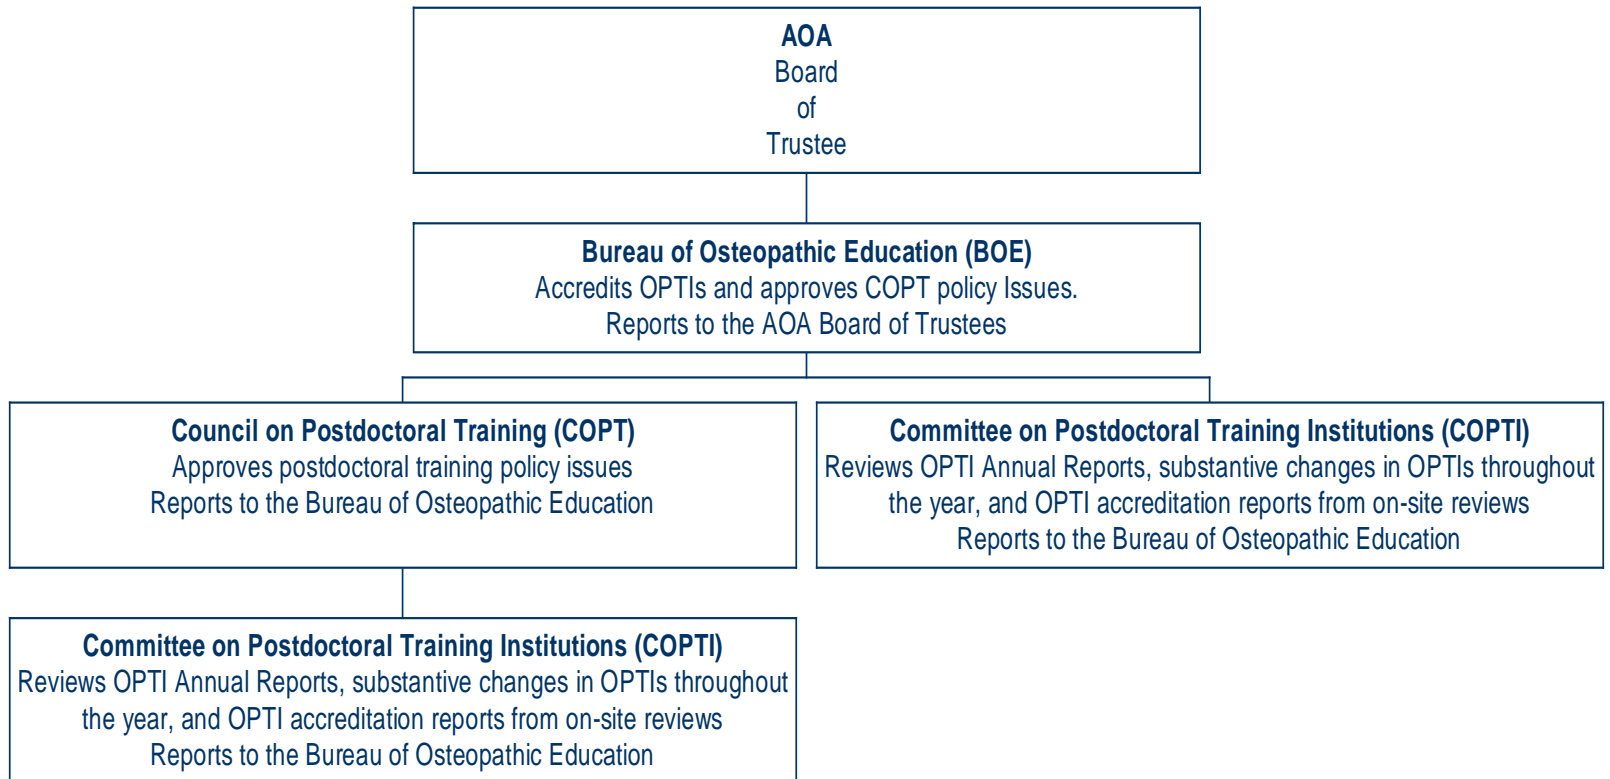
AOA
Board
of
Trustee

Bureau of Osteopathic Education (BOE)
Accredits OPTIs and approves COPT policy Issues.
Reports to the AOA Board of Trustees

Council on Postdoctoral Training (COPT)
Approves postdoctoral training policy issues
Reports to the Bureau of Osteopathic Education

Committee on Postdoctoral Training Institutions (COPTI)
Reviews OPTI Annual Reports, substantive changes in OPTIs throughout the year, and OPTI accreditation reports from on-site reviews
Reports to the Bureau of Osteopathic Education

Committee on Postdoctoral Training Institutions (COPTI)
Reviews OPTI Annual Reports, substantive changes in OPTIs throughout the year, and OPTI accreditation reports from on-site reviews
Reports to the Bureau of Osteopathic Education